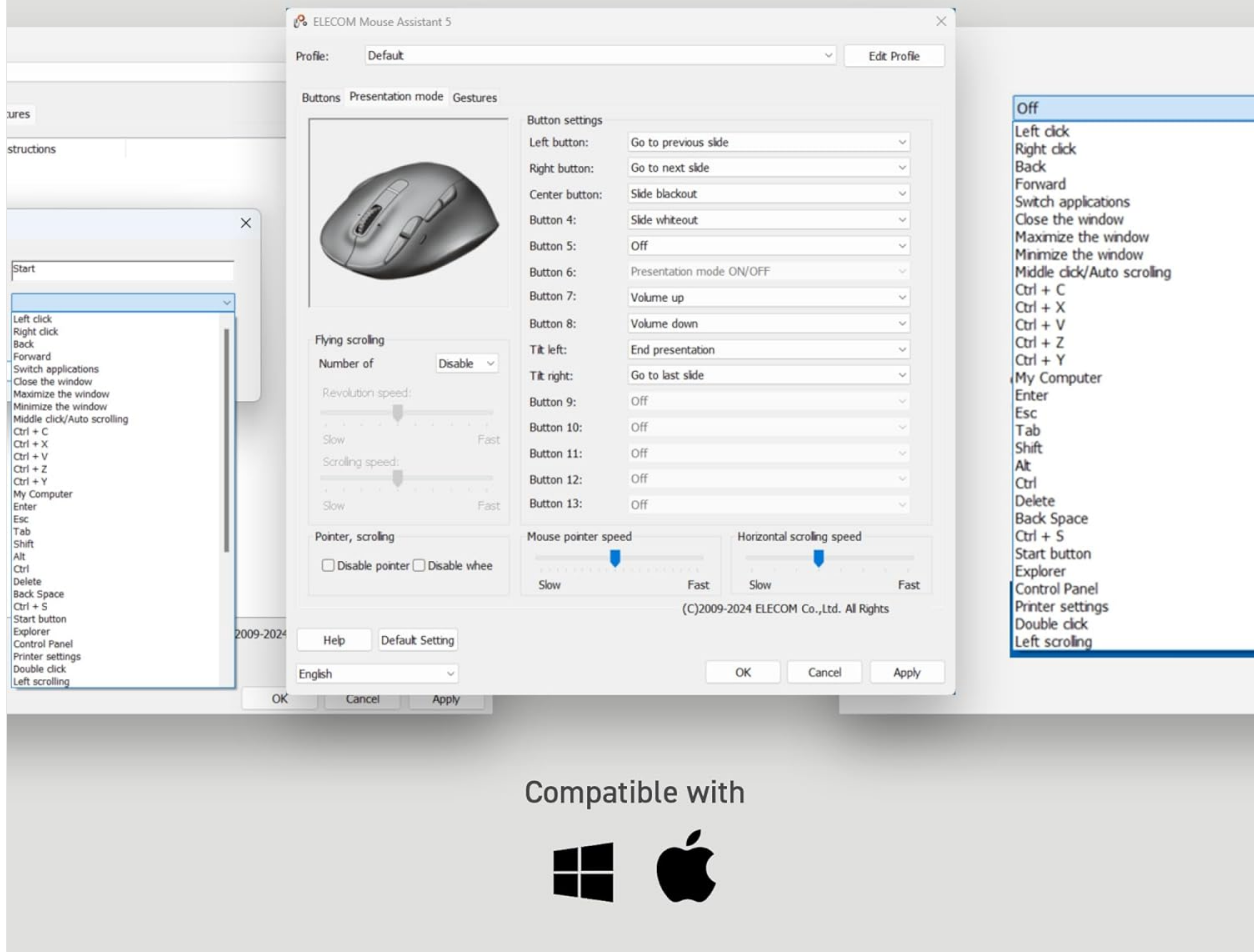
tures

structions

Start

Left click
Right click
Back
Forward
Switch applications
Close the window
Maximize the window
Minimize the window
Middle click/Auto scrolling
Ctrl + C
Ctrl + X
Ctrl + V
Ctrl + Z
Ctrl + Y
My Computer
Enter
Esc
Tab
Shift
Alt
Ctrl
Delete
Back Space
Ctrl + S
Start button
Explorer
Control Panel
Printer settings
Double click
Left scrolling

2009-2024

OK Cancel Apply

ELECOM Mouse Assistant 5

Profile: Default

Edit Profile

Buttons Presentation mode Gestures

Button settings

| | |
|---|---|
| Left button: | Go to previous slide |
| Right button: | Go to next slide |
| Center button: | Slide blackout |
| Button 4: | Slide whiteout |
| Button 5: | Off |
| Button 6: | Presentation mode ON/OFF |
| Button 7: | Volume up |
| Button 8: | Volume down |
| Tilt left: | End presentation |
| Tilt right: | Go to last slide |
| Button 9: | Off |
| Button 10: | Off |
| Button 11: | Off |
| Button 12: | Off |
| Button 13: | Off |

Flying scrolling
Number of Disable
Revolution speed:
Slow Fast
Scrolling speed:
Slow Fast

Pointer, scrolling
Disable pointer Disable whee

Mouse pointer speed
Slow Fast

Horizontal scrolling speed
Slow Fast

(C)2009-2024 ELECOM Co.,Ltd. All Rights

Help Default Setting

English

OK Cancel Apply

Off
Left click
Right click
Back
Forward
Switch applications
Close the window
Maximize the window
Minimize the window
Middle click/Auto scrolling
Ctrl + C
Ctrl + X
Ctrl + V
Ctrl + Z
Ctrl + Y
My Computer
Enter
Esc
Tab
Shift
Alt
Ctrl
Delete
Back Space
Ctrl + S
Start button
Explorer
Control Panel
Printer settings
Double click
Left scrolling

Compatible with